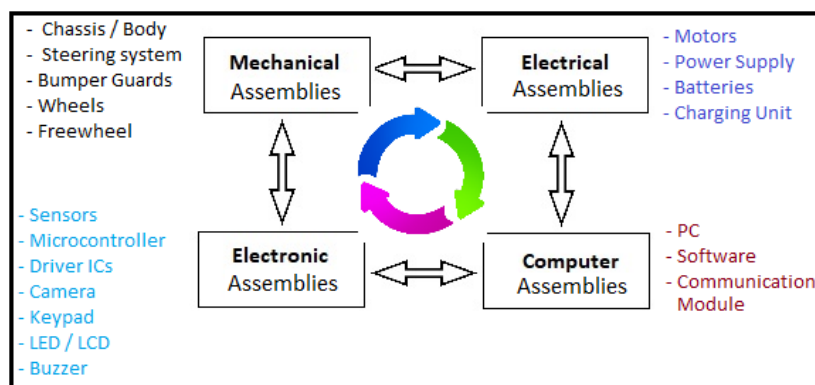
- Chassis / Body
- Steering system
- Bumper Guards
- Wheels
- Freewheel

Mechanical Assemblies

Electrical Assemblies

- Motors
- Power Supply
- Batteries
- Charging Unit

- Sensors
- Microcontroller
- Driver ICs
- Camera
- Keypad
- LED / LCD
- Buzzer

Electronic Assemblies

Computer Assemblies

- PC
- Software
- Communication Module